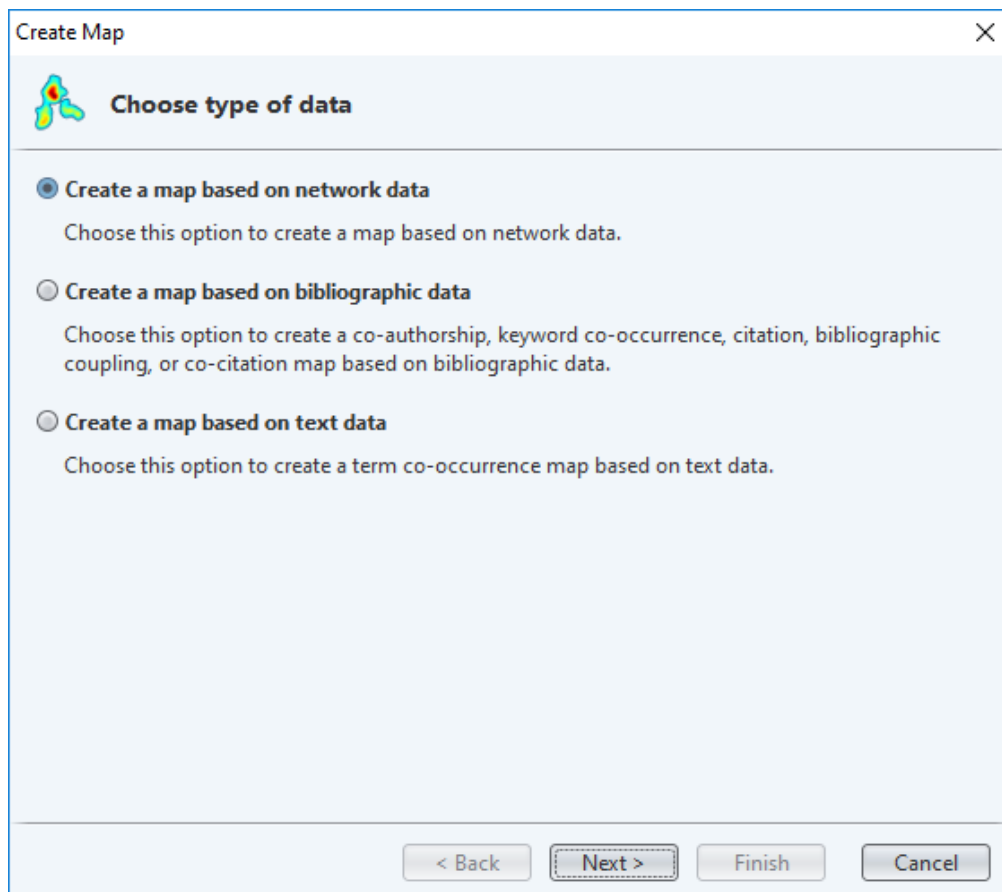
Create Map

×

Choose type of data

Create a map based on network data

Choose this option to create a map based on network data.

Create a map based on bibliographic data

Choose this option to create a co-authorship, keyword co-occurrence, citation, bibliographic coupling, or co-citation map based on bibliographic data.

Create a map based on text data

Choose this option to create a term co-occurrence map based on text data.

< Back | Next > | Finish | Cancel